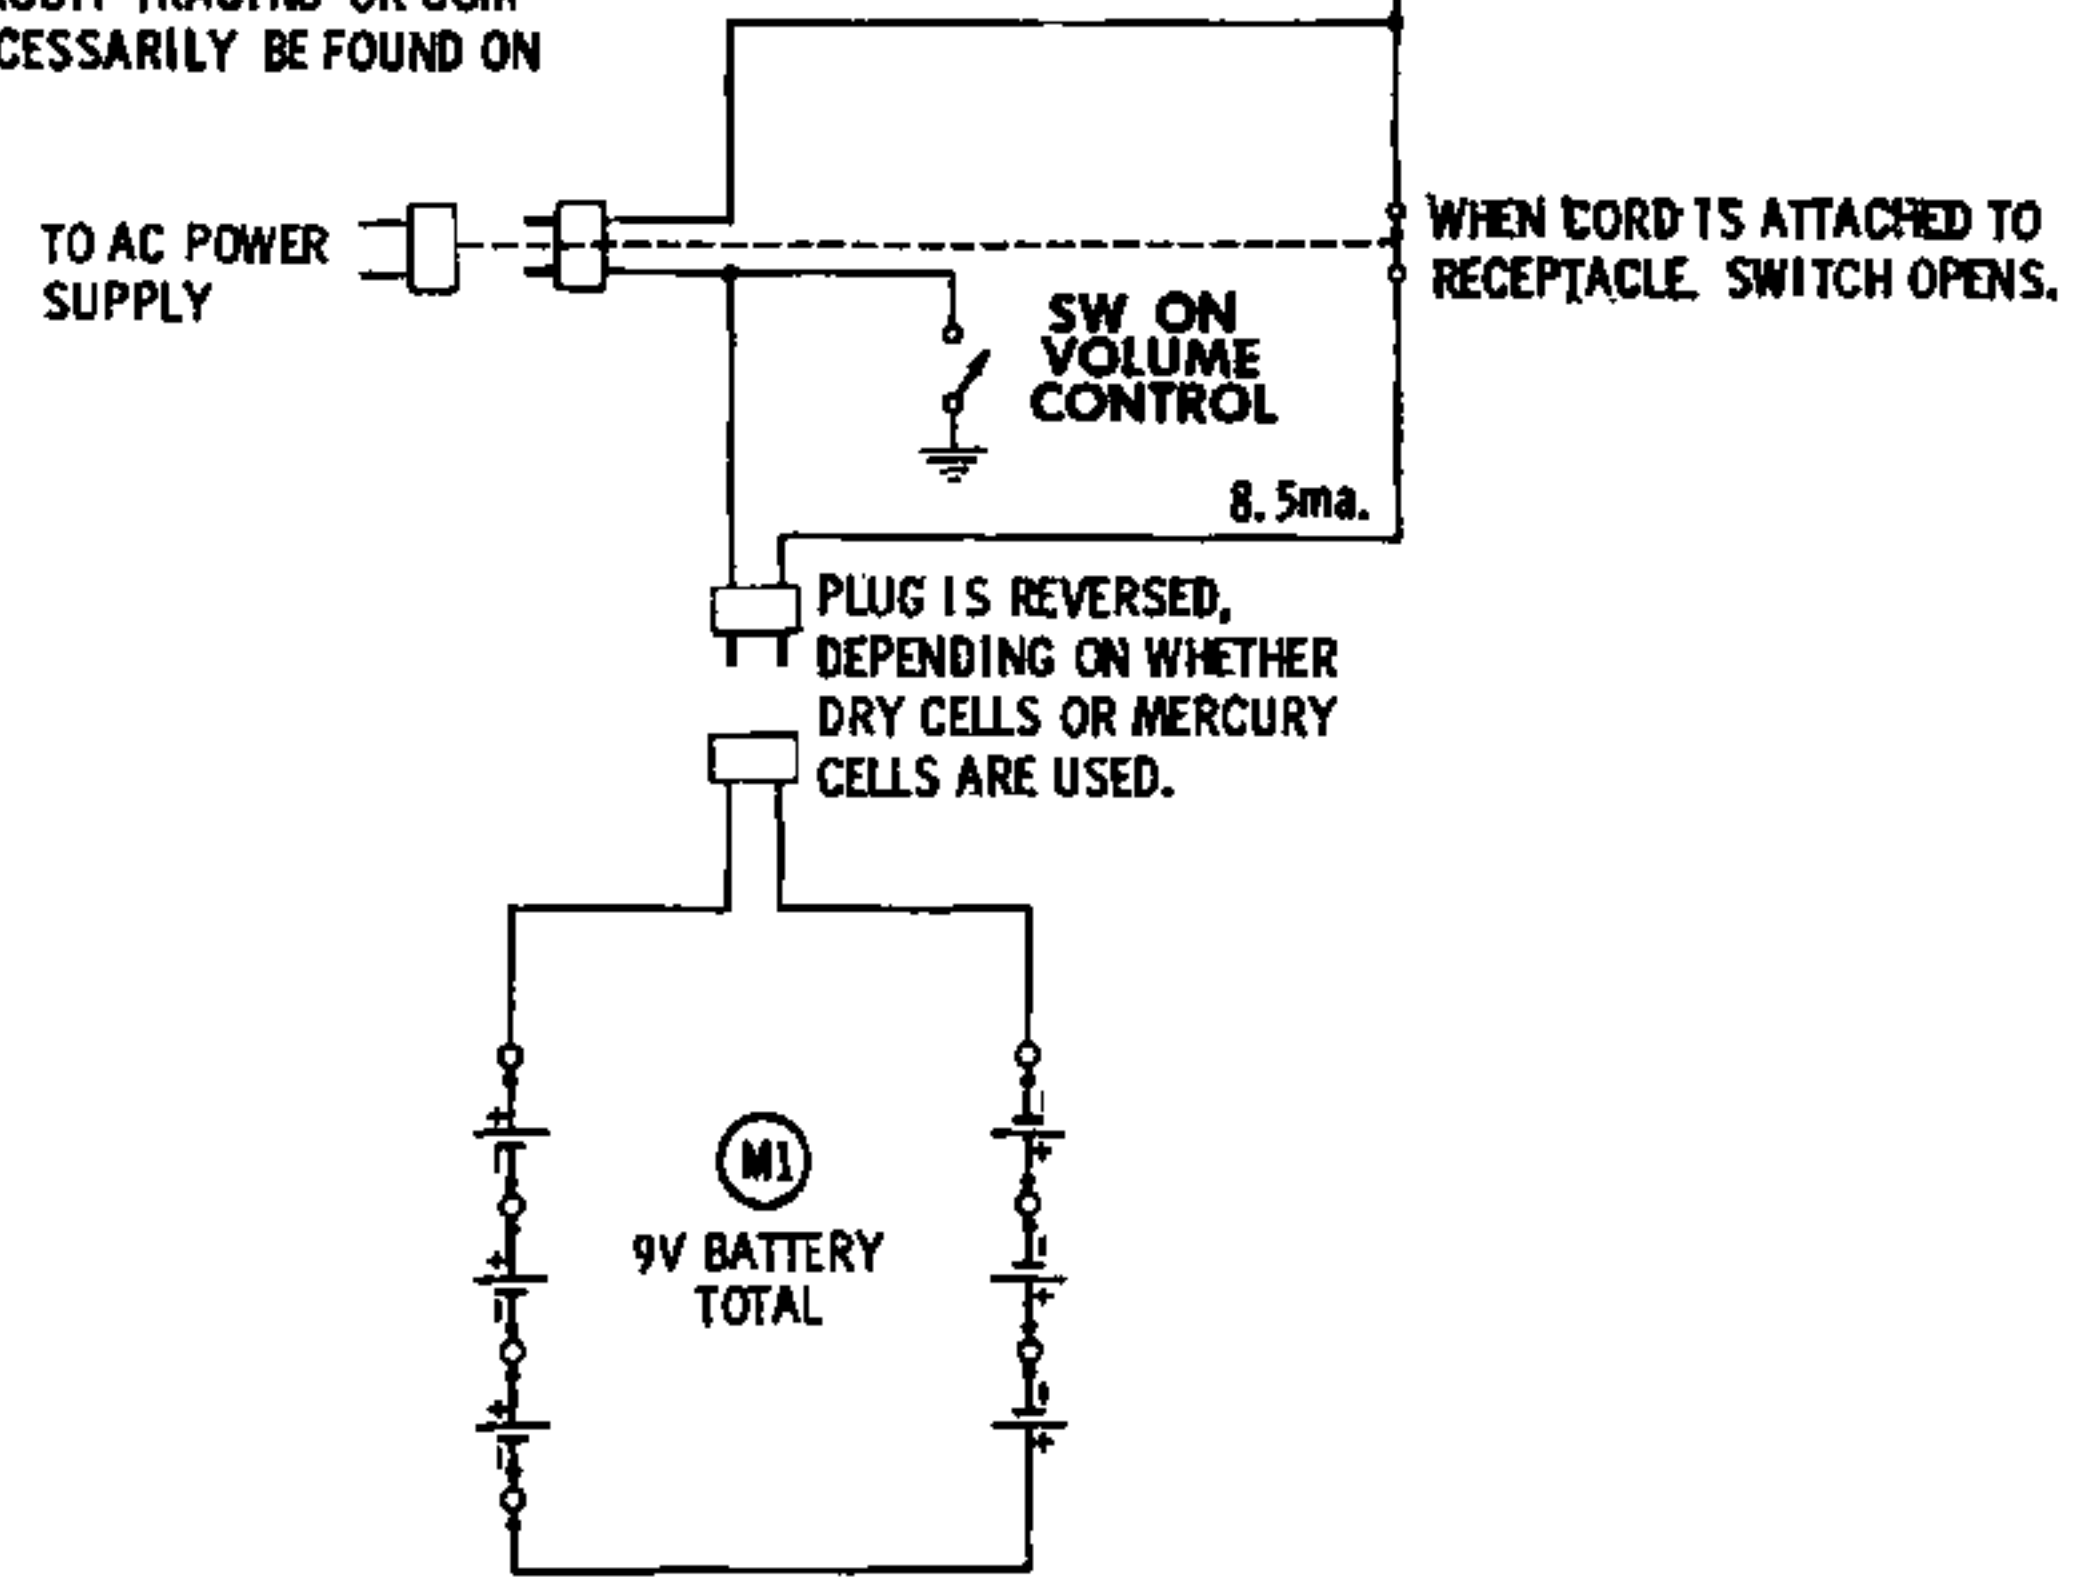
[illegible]
CESSARILY BE FOUND ON

TO AC POWER SUPPLY

WHEN CORD IS ATTACHED TO RECEPTACLE SWITCH OPENS.

SW ON VOLUME CONTROL

8.5ma.

PLUG IS REVERSED, DEPENDING ON WHETHER DRY CELLS OR MERCURY CELLS ARE USED.

M1
9V BATTERY TOTAL

+
+
+
+
+
+